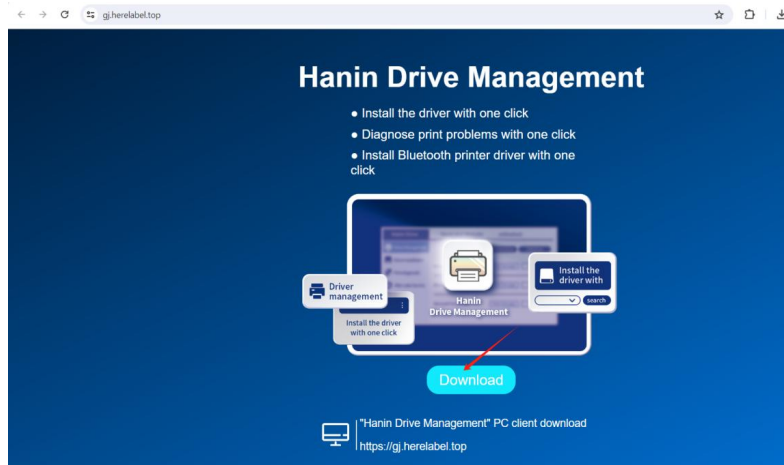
gj.herelabel.top

Hanin Drive Management

● Install the driver with one click

● Diagnose print problems with one click

● Install Bluetooth printer driver with one click

Driver management

Install the driver with one click

Hanin
Drive Management

Install the driver with

search

Download

"Hanin Drive Management" PC client download
https://gj.herelabel.top